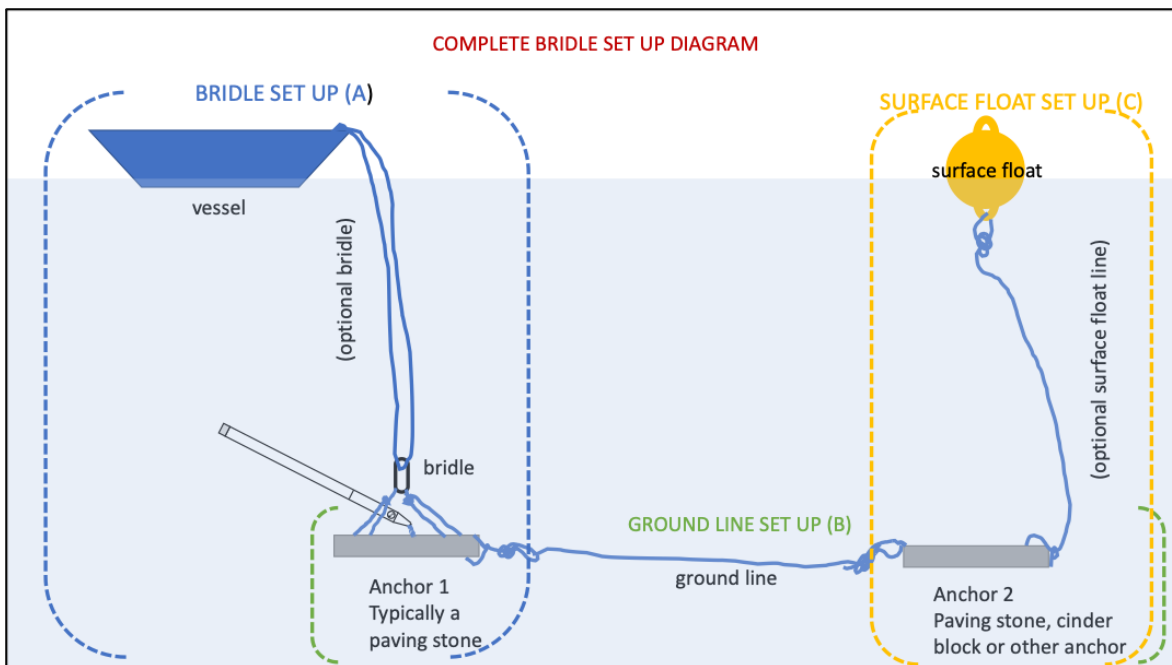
COMPLETE BRIDLE SET UP DIAGRAM

BRIDLE SET UP (A)

SURFACE FLOAT SET UP (C)

surface float

vessel

(optional bridle)

(optional surface float line)

bridle

GROUND LINE SET UP (B)

ground line

Anchor 1
Typically a paving stone

Anchor 2
Paving stone, cinder block or other anchor